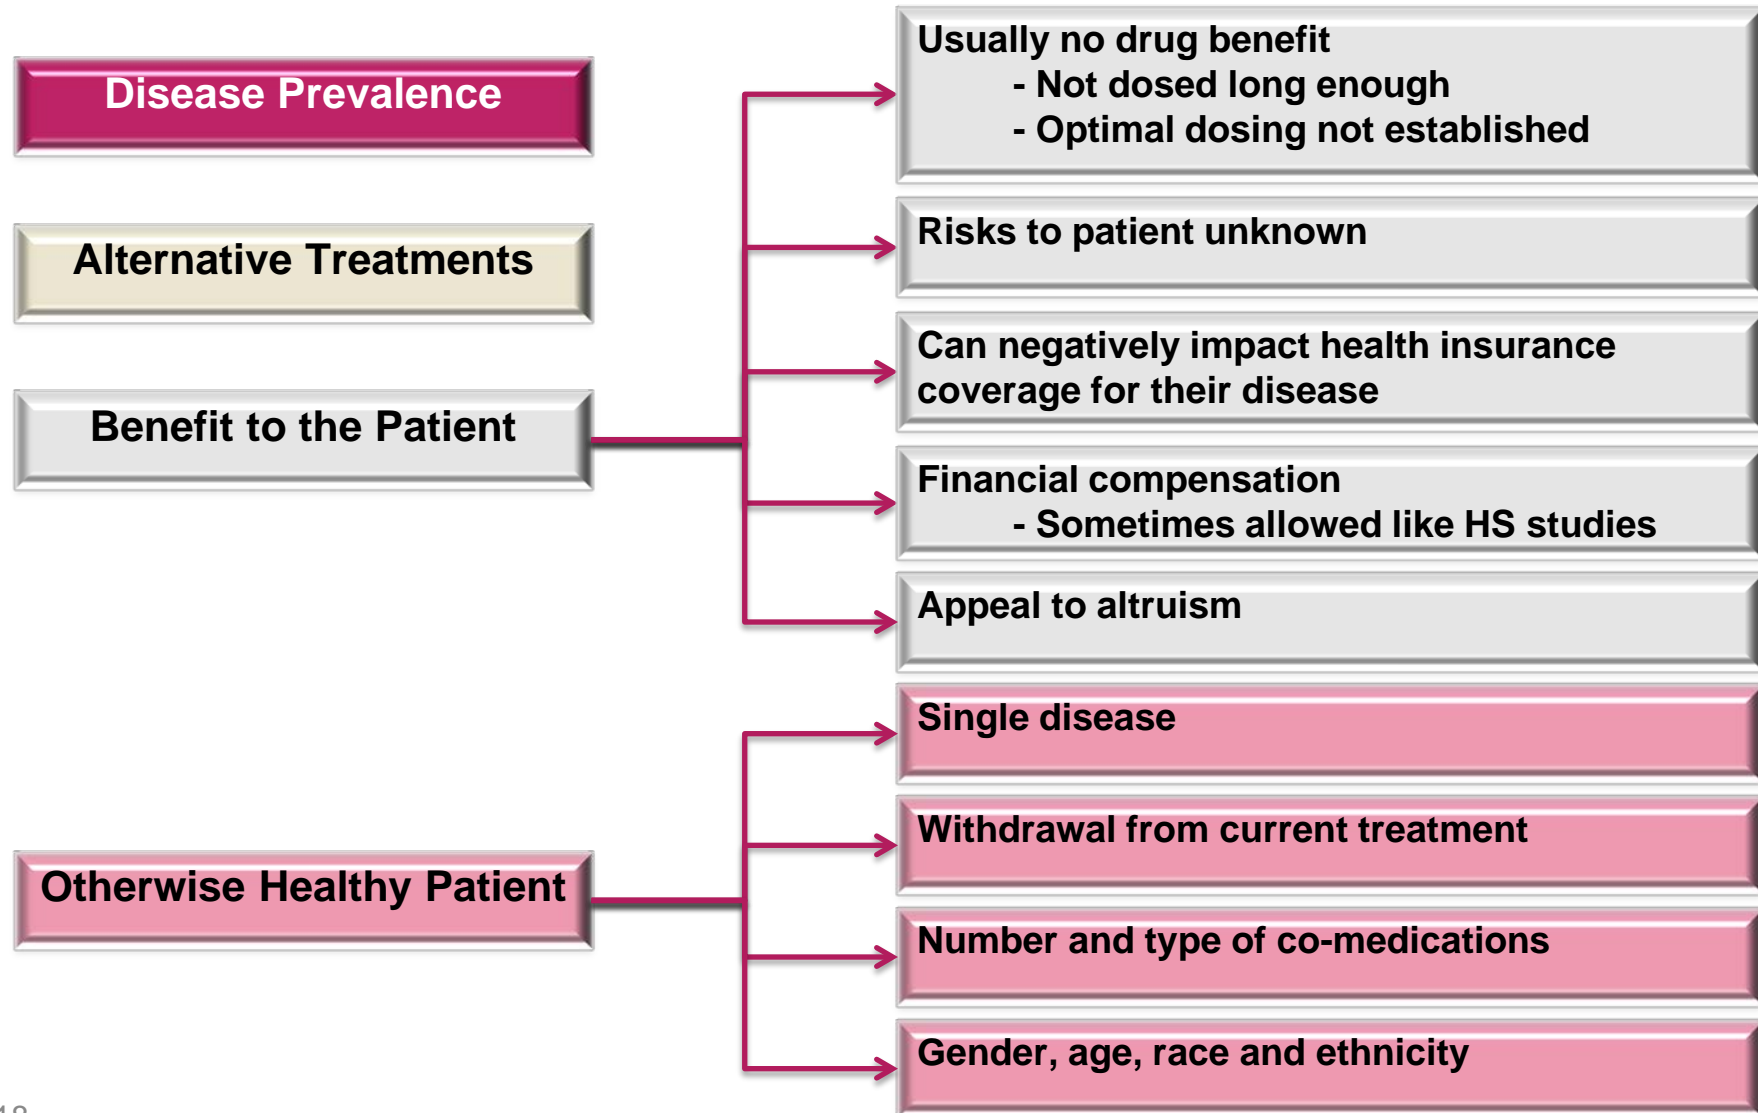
Disease Prevalence

Alternative Treatments

Benefit to the Patient

Otherwise Healthy Patient

Usually no drug benefit
- Not dosed long enough
- Optimal dosing not established

Risks to patient unknown

Can negatively impact health insurance coverage for their disease

Financial compensation
- Sometimes allowed like HS studies

Appeal to altruism

Single disease

Withdrawal from current treatment

Number and type of co-medications

Gender, age, race and ethnicity

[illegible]